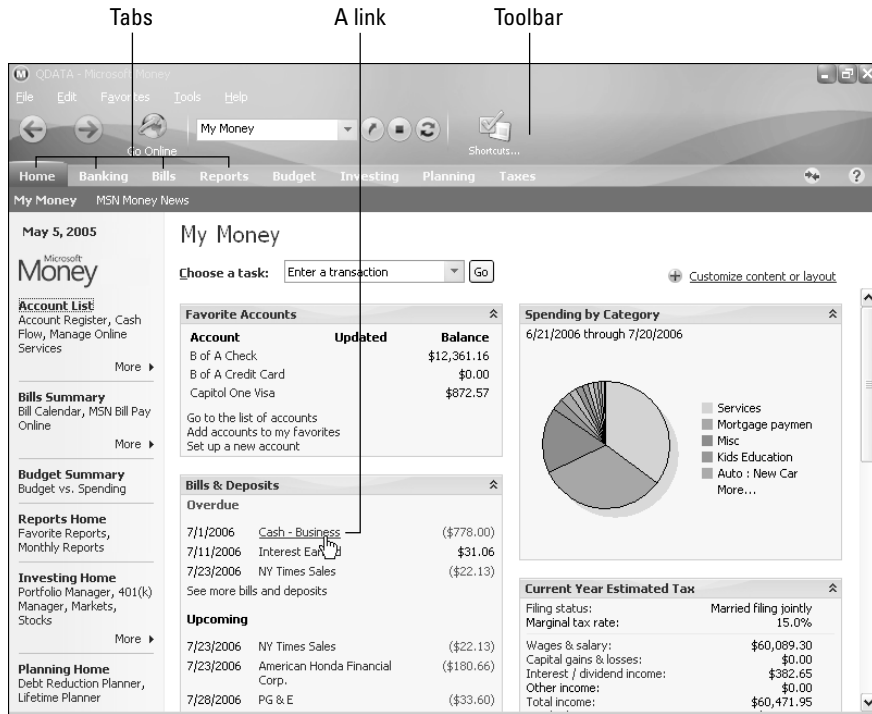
Tabs

A link

Toolbar

QDATA - Microsoft Money

File Edit Favorites Tools Help

Go Online

My Money

Shortcuts...

Home Banking Bills Reports Budget Investing Planning Taxes

My Money MSN Money News

May 5, 2005

Microsoft Money

Account List
Account Register, Cash Flow, Manage Online Services
More ▸

Bills Summary
Bill Calendar, MSN Bill Pay Online
More ▸

Budget Summary
Budget vs. Spending

Reports Home
Favorite Reports, Monthly Reports

Investing Home
Portfolio Manager, 401(k) Manager, Markets, Stocks
More ▸

Planning Home
Debt Reduction Planner, Lifetime Planner

My Money

Choose a task: Enter a transaction Go

Customize content or layout

Favorite Accounts

| Account | Updated | Balance |
|---|---|---|
| B of A Check | | \$12,361.16 |
| B of A Credit Card | | \$0.00 |
| Capitol One Visa | | \$872.57 |

Go to the list of accounts
Add accounts to my favorites
Set up a new account

Bills & Deposits

Overdue

| | | |
|---|---|---|
| 7/1/2006 | Cash - Business | (\$778.00) |
| 7/11/2006 | Interest Ea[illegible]d | \$31.06 |
| 7/23/2006 | NY Times Sales | (\$22.13) |

See more bills and deposits

Upcoming

| | | |
|---|---|---|
| 7/23/2006 | NY Times Sales | (\$22.13) |
| 7/23/2006 | American Honda Financial Corp. | (\$180.66) |
| 7/28/2006 | PG & E | (\$33.60) |

Spending by Category
6/21/2006 through 7/20/2006

Services
Mortgage paymen
Misc
Kids Education
Auto : New Car
More...

Current Year Estimated Tax

| | |
|---|---|
| Filing status: | Married filing jointly |
| Marginal tax rate: | 15.0% |
| Wages & salary: | \$60,089.30 |
| Capital gains & losses: | \$0.00 |
| Interest / dividend income: | \$382.65 |
| Other income: | \$0.00 |
| Total income: | \$60,471.95 |